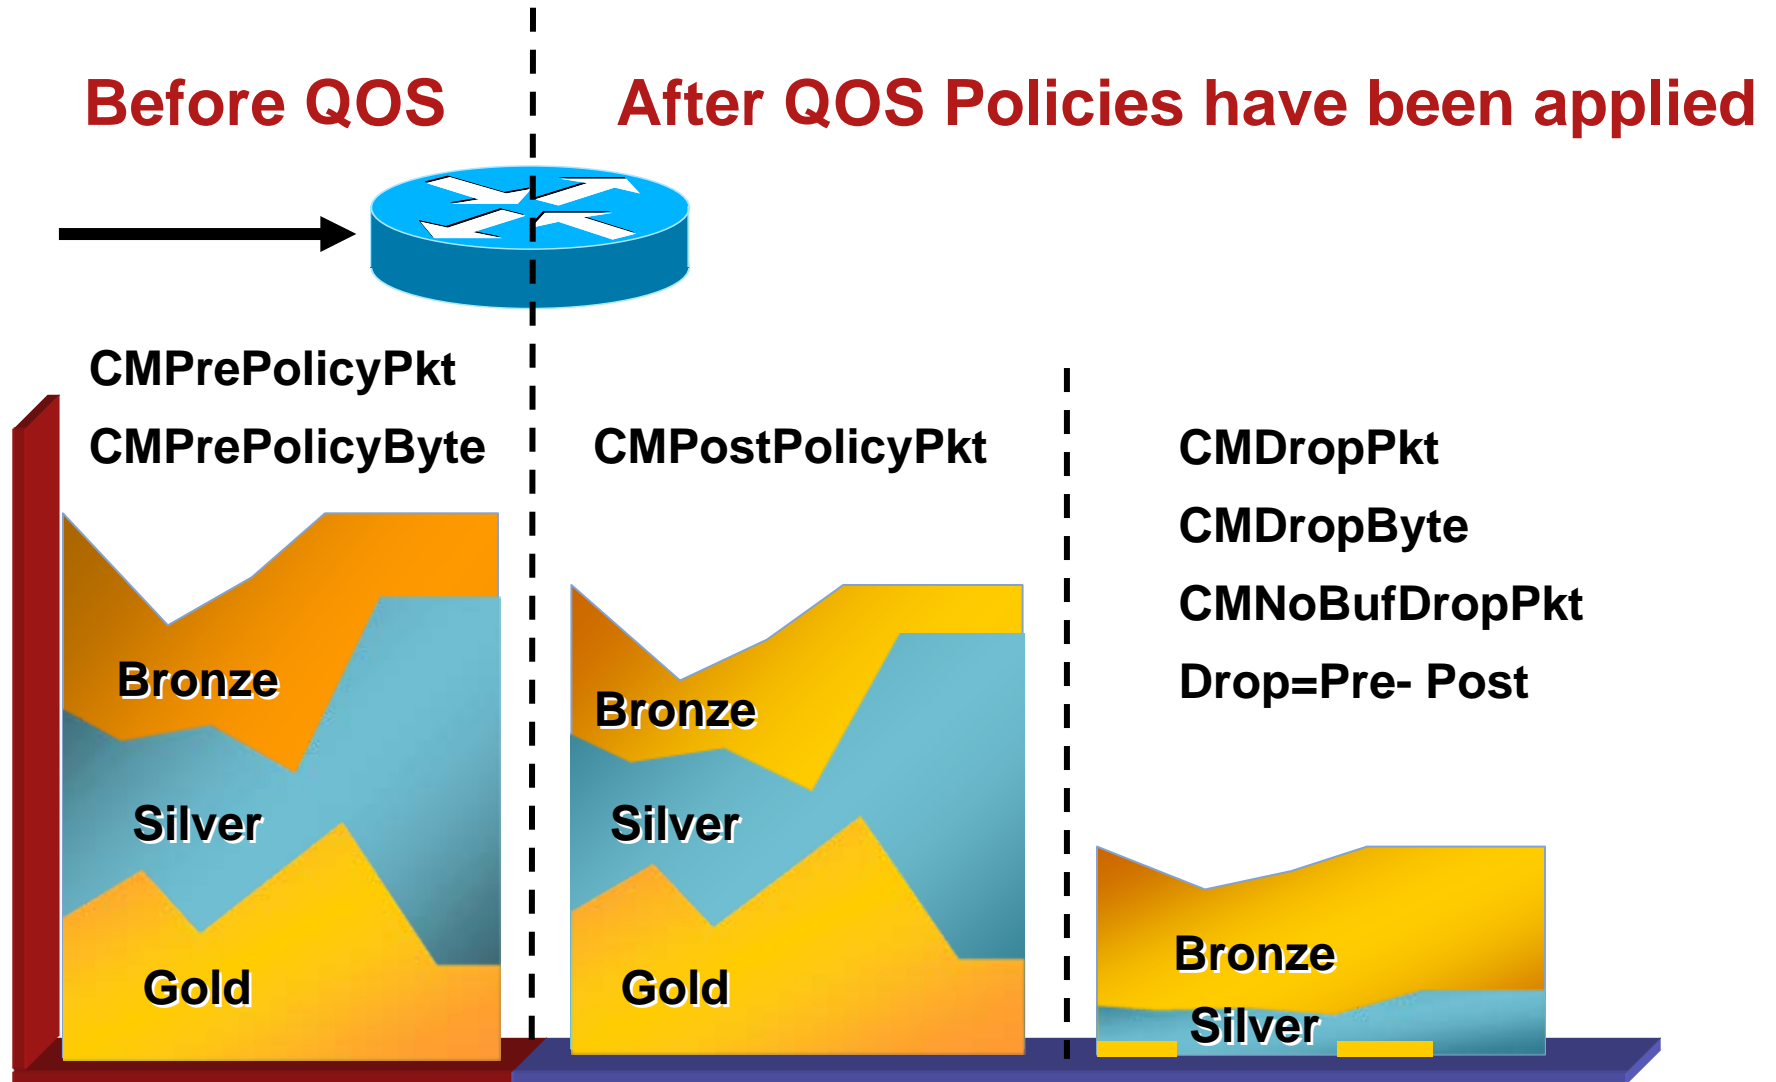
Before QOS

After QOS Policies have been applied

CMPrePolicyPkt

CMPrePolicyByte

CMPostPolicyPkt

CMDropPkt

CMDropByte

CMNoBufDropPkt

Drop=Pre- Post

Bronze

Silver

Gold

Bronze

Silver

Gold

Bronze

Silver